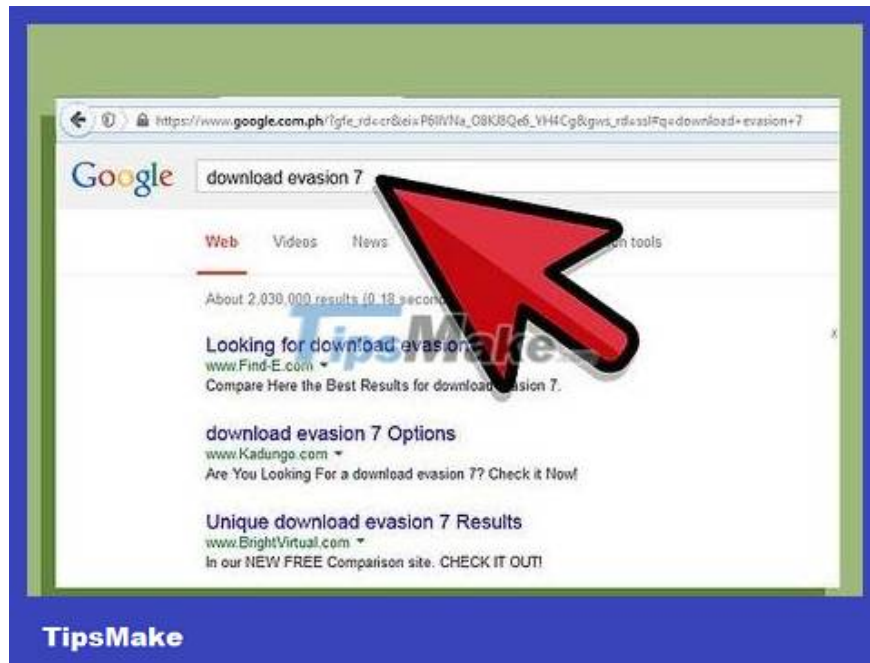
https://www.google.com.ph/?gfe_rd=cr&ei=P6IIVNa_O8KJ8Qe6_VH4Cg&gws_rd=ssl#q=download+evasion+7

Google download evasion 7

Web Videos News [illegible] tools

About 2,030,000 results (0.18 second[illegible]

TipsMake

Looking for download evasion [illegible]
www.Find-E.com
Compare Here the Best Results for download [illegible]sion 7.

download evasion 7 Options
www.Kadungo.com
Are You Looking For a download evasion 7? Check it Now!

Unique download evasion 7 Results
www.BrightVirtual.com
In our NEW FREE Comparison site. CHECK IT OUT!

TipsMake